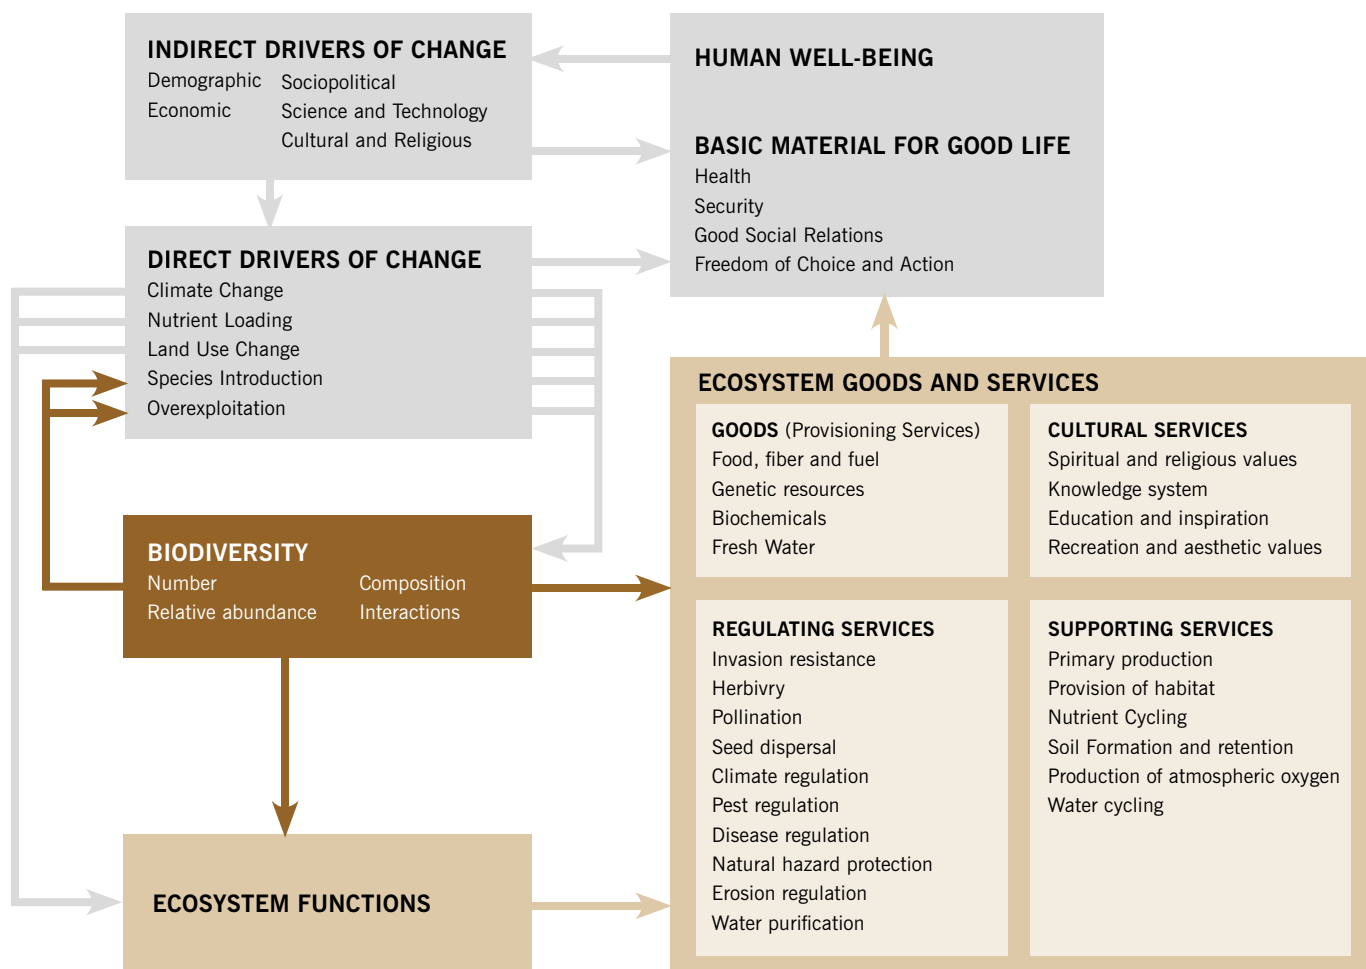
INDIRECT DRIVERS OF CHANGE
Demographic
Economic
Sociopolitical
Science and Technology
Cultural and Religious

HUMAN WELL-BEING

BASIC MATERIAL FOR GOOD LIFE
Health
Security
Good Social Relations
Freedom of Choice and Action

DIRECT DRIVERS OF CHANGE
Climate Change
Nutrient Loading
Land Use Change
Species Introduction
Overexploitation

ECOSYSTEM GOODS AND SERVICES

GOODS (Provisioning Services)
Food, fiber and fuel
Genetic resources
Biochemicals
Fresh Water

CULTURAL SERVICES
Spiritual and religious values
Knowledge system
Education and inspiration
Recreation and aesthetic values

BIODIVERSITY
Number
Relative abundance
Composition
Interactions

REGULATING SERVICES
Invasion resistance
Herbivry
Pollination
Seed dispersal
Climate regulation
Pest regulation
Disease regulation
Natural hazard protection
Erosion regulation
Water purification

SUPPORTING SERVICES
Primary production
Provision of habitat
Nutrient Cycling
Soil Formation and retention
Production of atmospheric oxygen
Water cycling

ECOSYSTEM FUNCTIONS